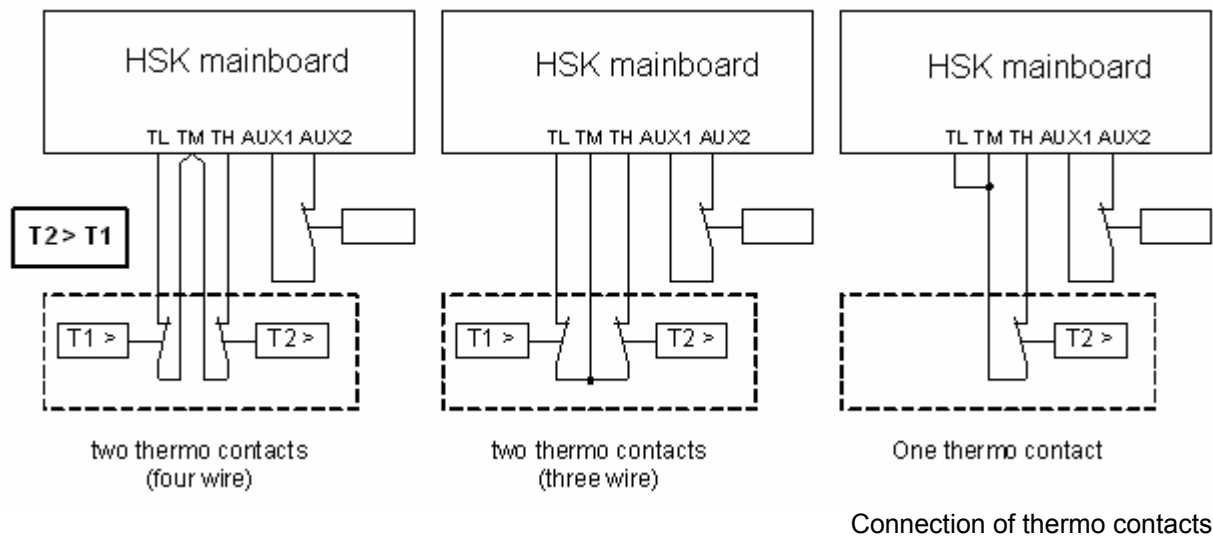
HSK mainboard

TL TM TH AUX1 AUX2

T2 > T1

T1 >

T2 >

two thermo contacts (four wire)

HSK mainboard

TL TM TH AUX1 AUX2

T1 >

T2 >

two thermo contacts (three wire)

HSK mainboard

TL TM TH AUX1 AUX2

T2 >

One thermo contact

Connection of thermo contacts